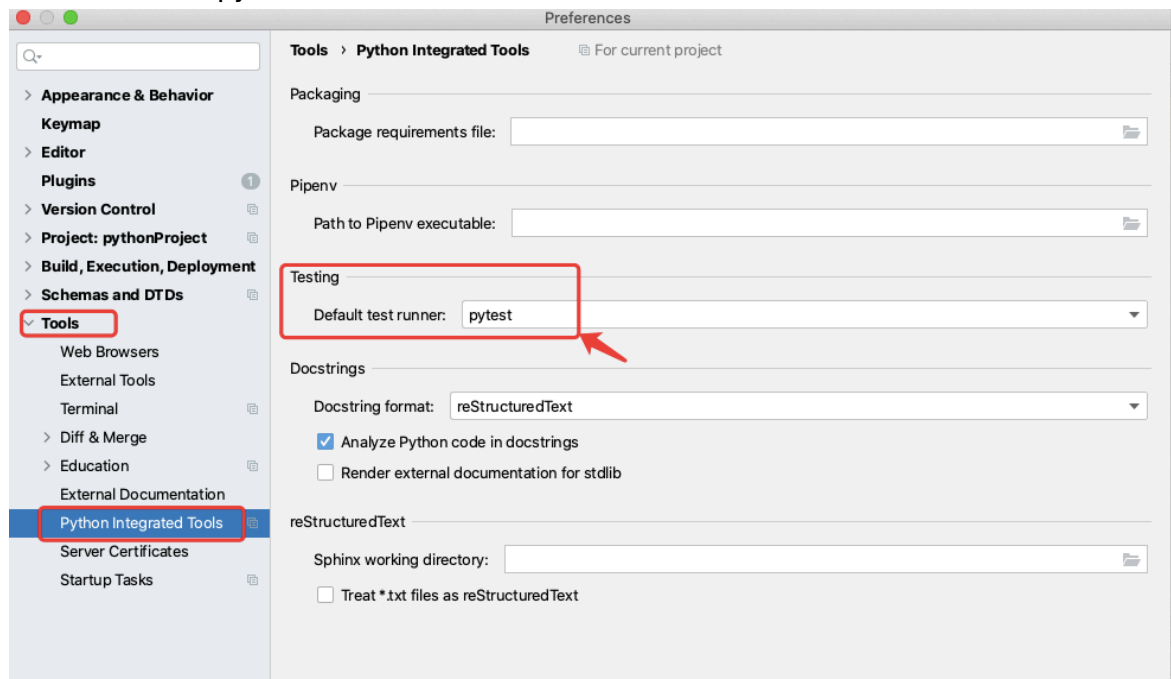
Preferences

Q▾

Appearance & Behavior
Keymap
Editor
Plugins 1
Version Control
Project: pythonProject
Build, Execution, Deployment
Schemas and DTDs
Tools
Web Browsers
External Tools
Terminal
Diff & Merge
Education
External Documentation
Python Integrated Tools
Server Certificates
Startup Tasks

Tools › Python Integrated Tools  For current project

Packaging
Package requirements file:

Pipenv
Path to Pipenv executable:

Testing
Default test runner: pytest

Docstrings
Docstring format: reStructuredText
Analyze Python code in docstrings
Render external documentation for stdlib

reStructuredText
Sphinx working directory:
Treat *.txt files as reStructuredText